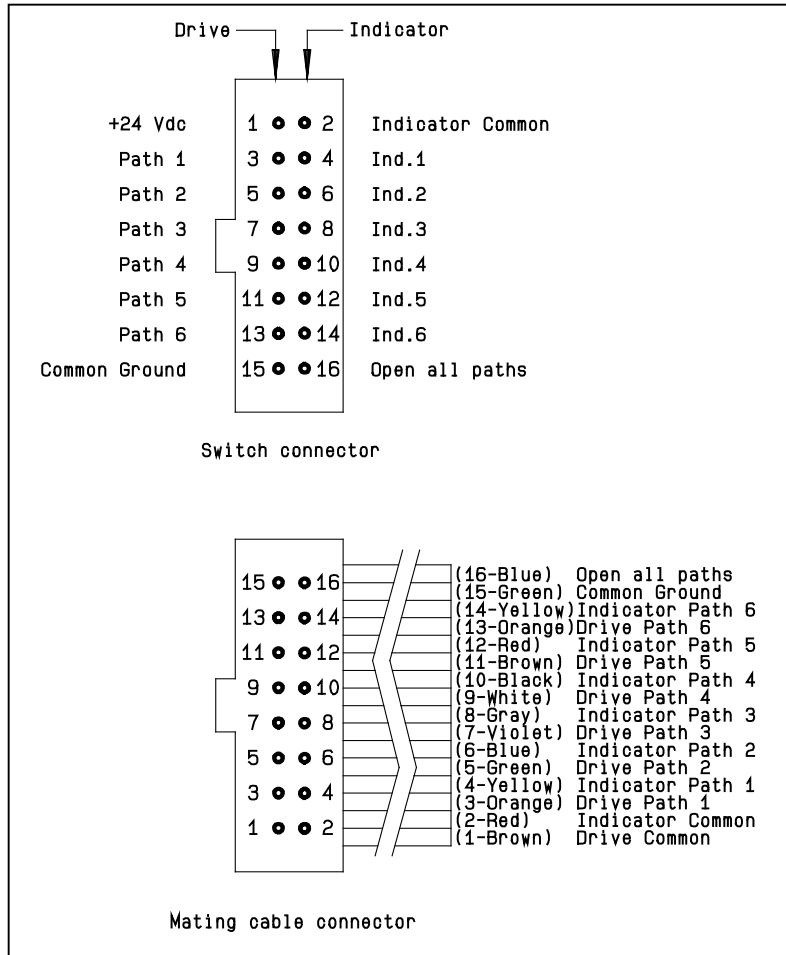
Drive
Indicator

| | | | |
|---|---|---|---|
| +24 Vdc | 1 | 2 | Indicator Common |
| Path 1 | 3 | 4 | Ind.1 |
| Path 2 | 5 | 6 | Ind.2 |
| Path 3 | 7 | 8 | Ind.3 |
| Path 4 | 9 | 10 | Ind.4 |
| Path 5 | 11 | 12 | Ind.5 |
| Path 6 | 13 | 14 | Ind.6 |
| Common Ground | 15 | 16 | Open all paths |

Switch connector

15 16
13 14
11 12
9 10
7 8
5 6
3 4
1 2

(16-Blue) Open all paths
(15-Green) Common Ground
(14-Yellow) Indicator Path 6
(13-Orange) Drive Path 6
(12-Red) Indicator Path 5
(11-Brown) Drive Path 5
(10-Black) Indicator Path 4
(9-White) Drive Path 4
(8-Gray) Indicator Path 3
(7-Violet) Drive Path 3
(6-Blue) Indicator Path 2
(5-Green) Drive Path 2
(4-Yellow) Indicator Path 1
(3-Orange) Drive Path 1
(2-Red) Indicator Common
(1-Brown) Drive Common

Mating cable connector